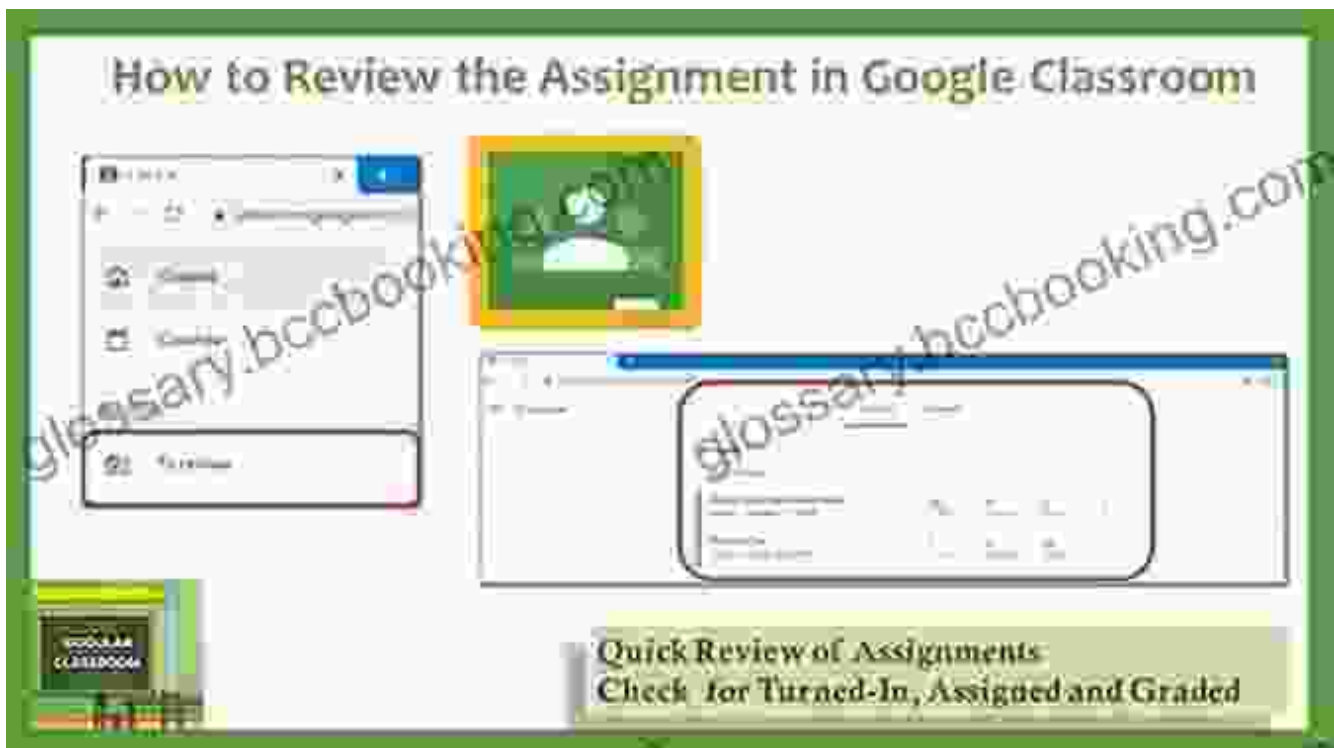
How to Review the Assignment in Google Classroom

Classes

Calendar

To review

glossary.bccbooking.com

glossary.bccbooking.com

GOOGLE CLASSROOM

Quick Review of Assignments
Check for Turned-In, Assigned and Graded